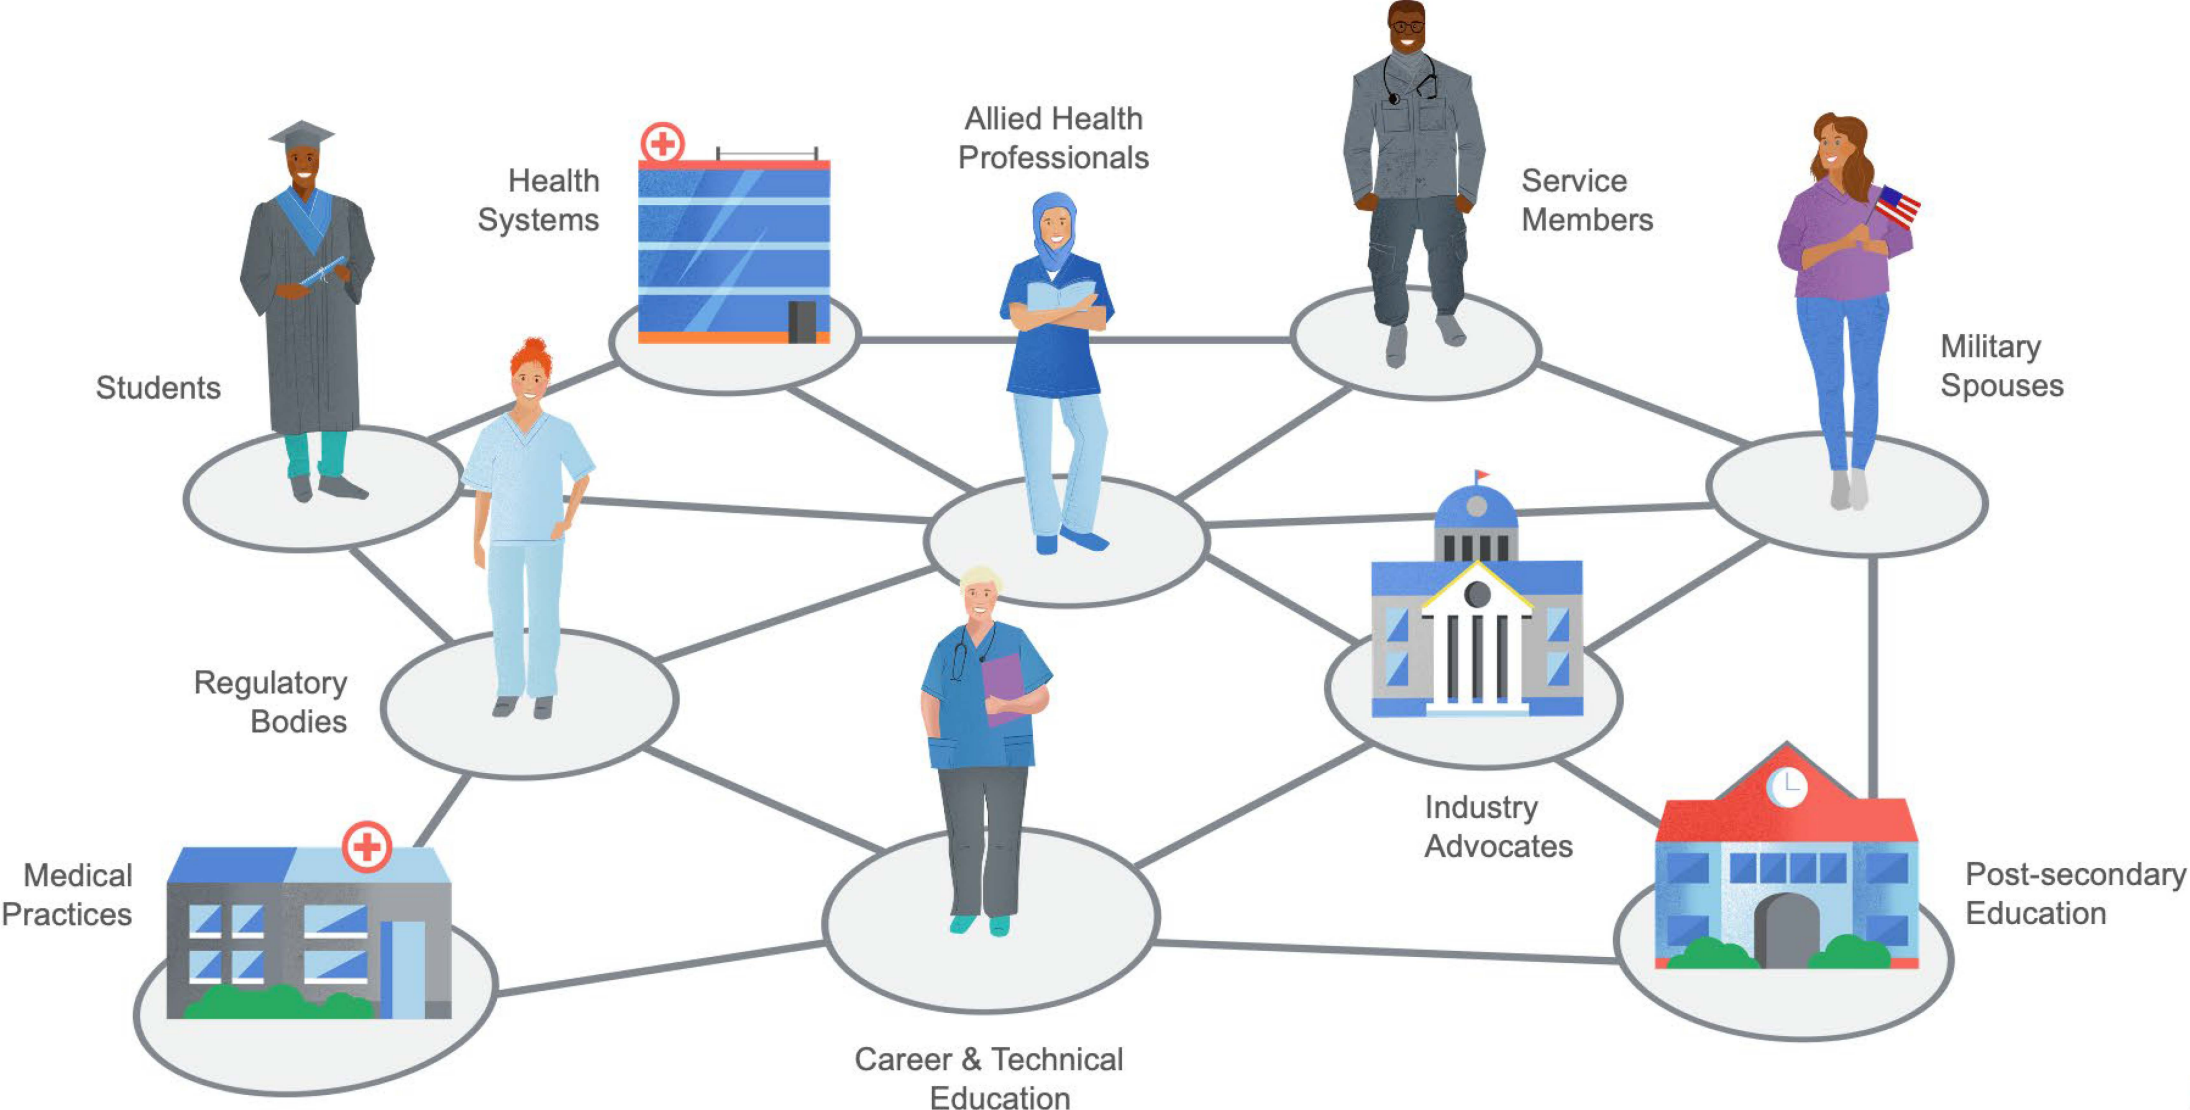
Allied Health Professionals

Health Systems

Service Members

Students

Military Spouses

Regulatory Bodies

Industry Advocates

Medical Practices

Post-secondary Education

Career & Technical Education